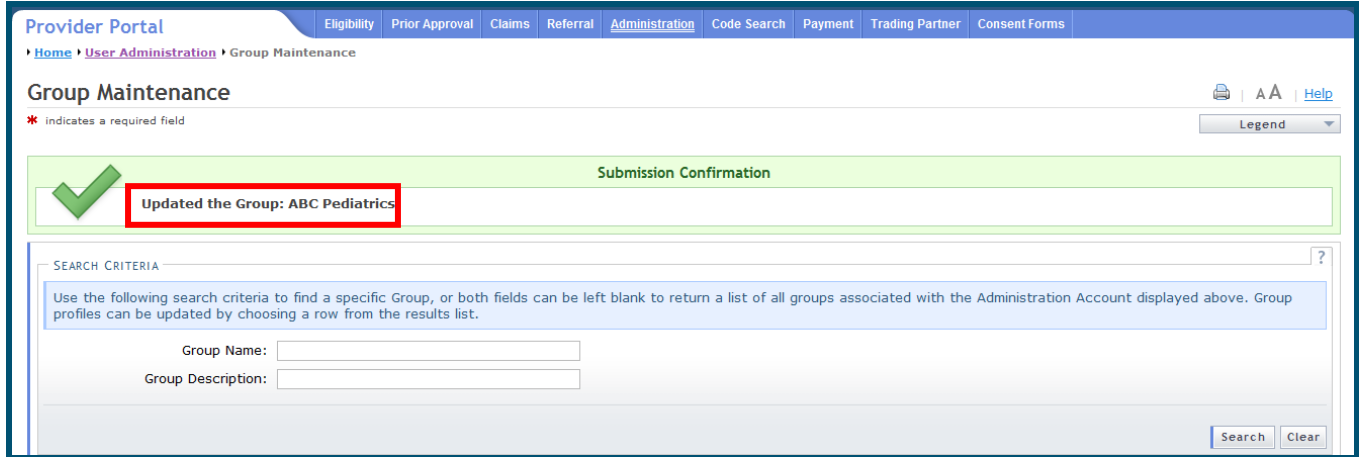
Provider Portal

Eligibility | Prior Approval | Claims | Referral | Administration | Code Search | Payment | Trading Partner | Consent Forms

Home ▸ User Administration ▸ Group Maintenance

Group Maintenance

AA | Help

* indicates a required field

Legend

Submission Confirmation

Updated the Group: ABC Pediatrics

?

SEARCH CRITERIA

Use the following search criteria to find a specific Group, or both fields can be left blank to return a list of all groups associated with the Administration Account displayed above. Group profiles can be updated by choosing a row from the results list.

Group Name:

Group Description:

Search Clear